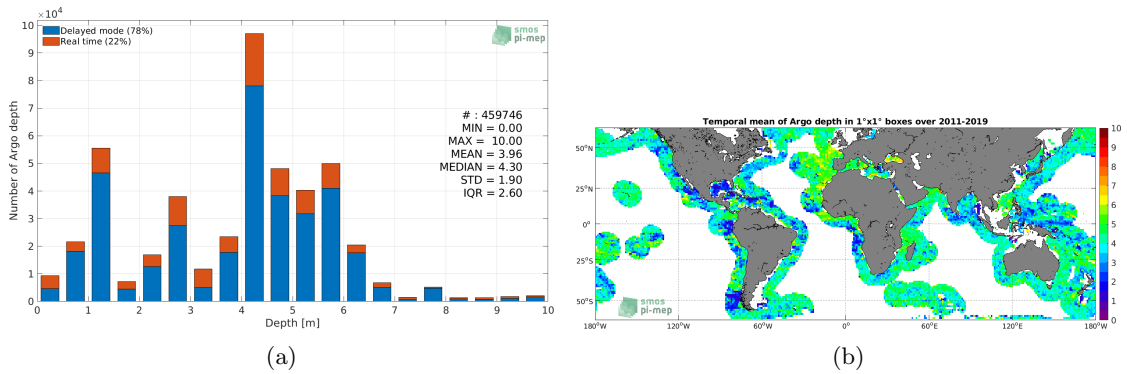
$\times 10^4$

Delayed mode (78%)
Real time (22%)

smos
pi-mep

Number of Argo depth

10
9
8
7
6
5
4
3
2
1
0

# : 459746
MIN = 0.00
MAX = 10.00
MEAN = 3.96
MEDIAN = 4.30
STD = 1.90
IQR = 2.60

0 1 2 3 4 5 6 7 8 9 10
Depth [m]

(a)

Temporal mean of Argo depth in 1°x1° boxes over 2011-2019

50°N
25°N
0°
25°S
50°S

smos
pi-mep

180°W 120°W 60°W 0° 60°E 120°E 180°W

10
9
8
7
6
5
4
3
2
1
0

(b)